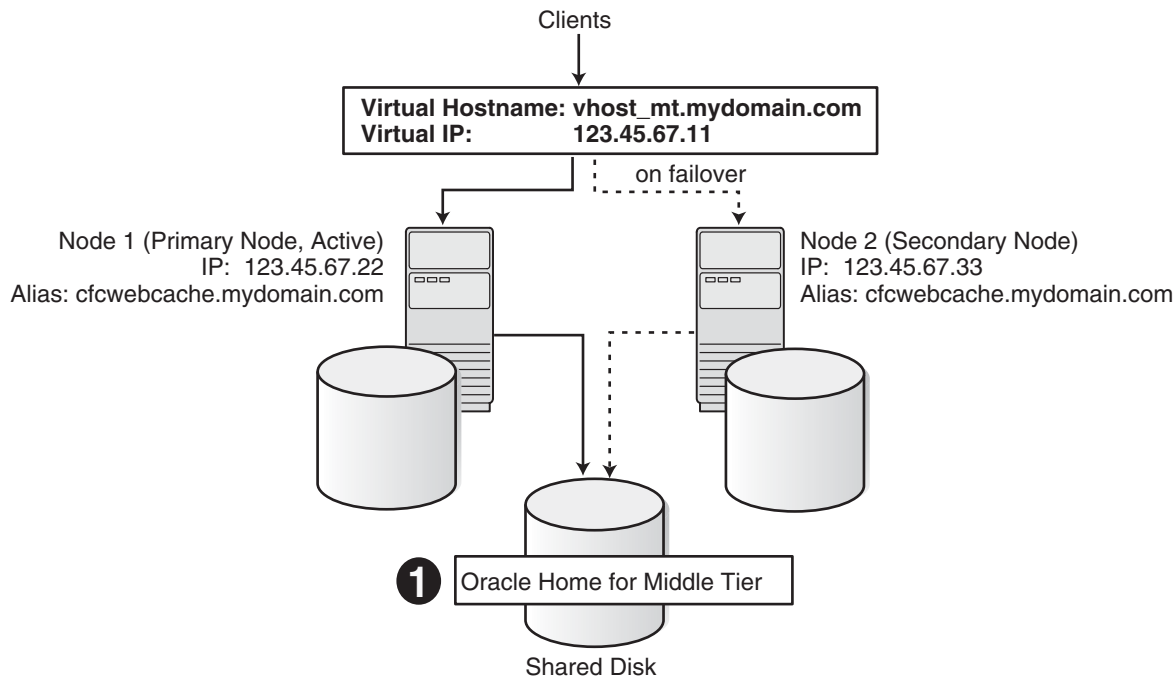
Clients

Virtual Hostname: vhost_mt.mydomain.com
Virtual IP: 123.45.67.11

on failover

Node 1 (Primary Node, Active)
IP: 123.45.67.22
Alias: cfcwebcache.mydomain.com

Node 2 (Secondary Node)
IP: 123.45.67.33
Alias: cfcwebcache.mydomain.com

1

Oracle Home for Middle Tier

Shared Disk